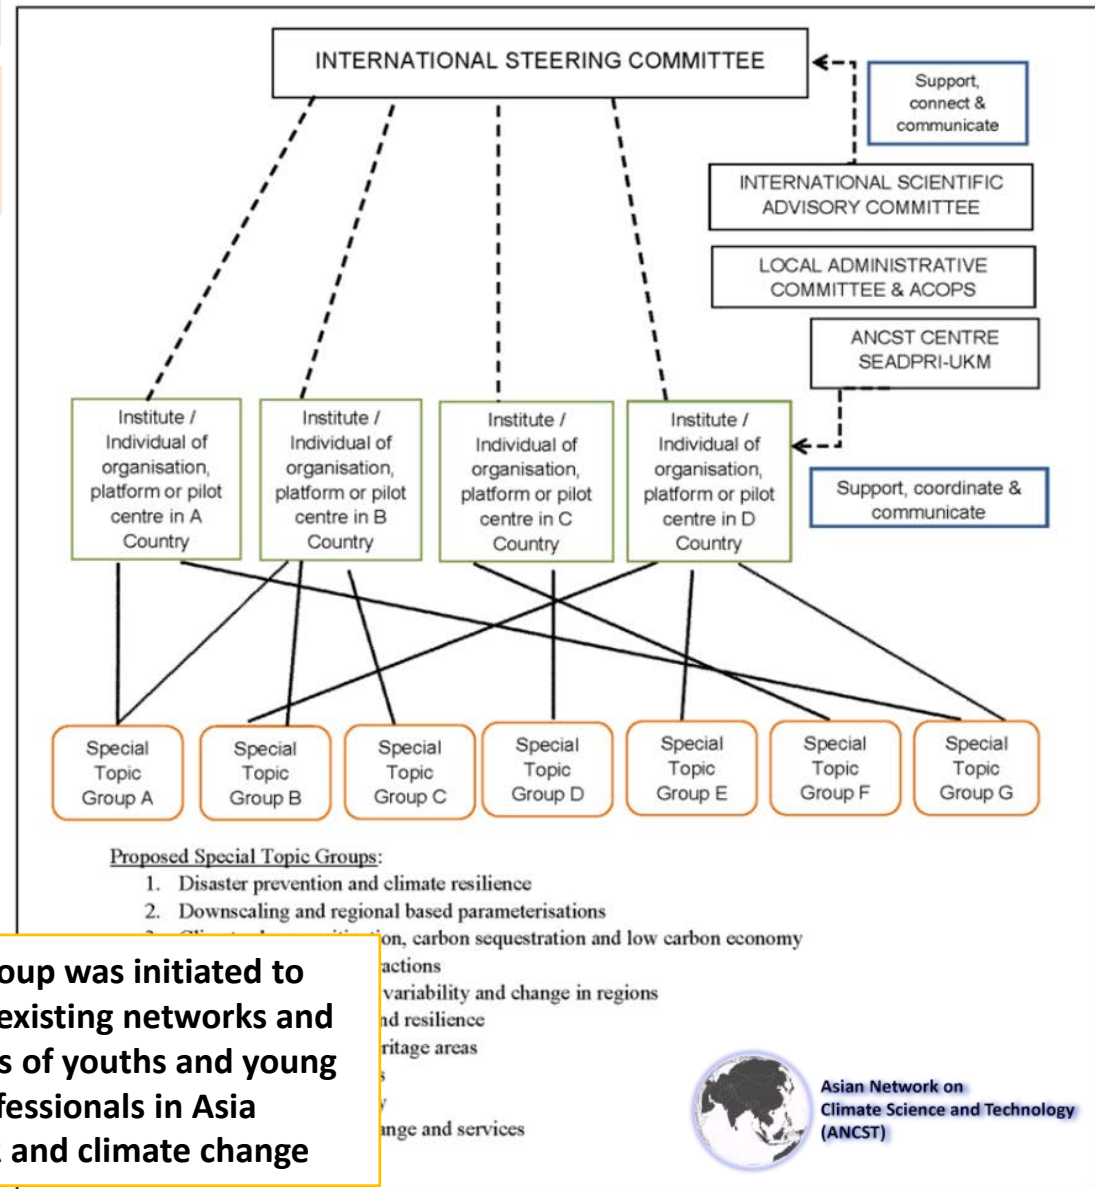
INTERNATIONAL STEERING COMMITTEE

Support, connect & communicate

INTERNATIONAL SCIENTIFIC ADVISORY COMMITTEE

LOCAL ADMINISTRATIVE COMMITTEE & ACOPS

ANCST CENTRE SEADPRI-UKM

Institute / Individual of organisation, platform or pilot centre in A Country

Institute / Individual of organisation, platform or pilot centre in B Country

Institute / Individual of organisation, platform or pilot centre in C Country

Institute / Individual of organisation, platform or pilot centre in D Country

Support, coordinate & communicate

Special Topic Group A

Special Topic Group B

Special Topic Group C

Special Topic Group D

Special Topic Group E

Special Topic Group F

Special Topic Group G

Proposed Special Topic Groups:

1. Disaster prevention and climate resilience
2. Downscaling and regional based parameterisations
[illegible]on, carbon sequestration and low carbon economy
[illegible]actions
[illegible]variability and change in regions
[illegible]nd resilience
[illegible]ritage areas
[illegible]
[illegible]
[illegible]nge and services

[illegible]oup was initiated to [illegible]existing networks and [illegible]s of youths and young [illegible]fessionals in Asia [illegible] and climate change

Asian Network on Climate Science and Technology (ANCST)